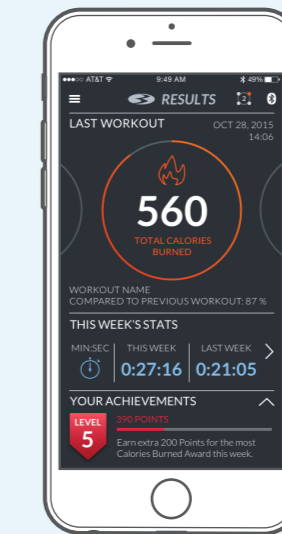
●●●○○ AT&T 9:49 AM 49%

RESULTS

LAST WORKOUT

OCT 28, 2015
14:06

560
TOTAL CALORIES BURNED

WORKOUT NAME
COMPARED TO PREVIOUS WORKOUT: 87 %

THIS WEEK'S STATS

| MIN:SEC | THIS WEEK | LAST WEEK |
|---|---|---|
| | 0:27:16 | 0:21:05 |

YOUR ACHIEVEMENTS

LEVEL
5

390 POINTS

Earn extra 200 Points for the most Calories Burned Award this week.